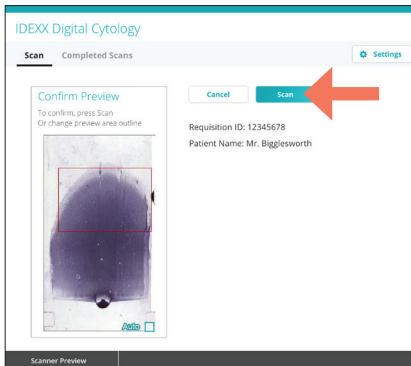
IDEXX Digital Cytology

Scan Completed Scans

Settings

Confirm Preview

To confirm, press Scan
Or change preview area outline

Cancel

Scan

Requisition ID: 12345678

Patient Name: Mr. Bigglesworth

Auto

Scanner Preview